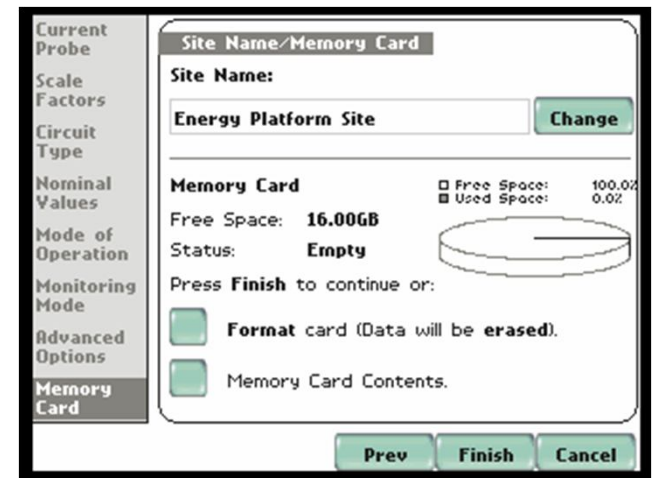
Current Probe
Scale Factors
Circuit Type
Nominal Values
Mode of Operation
Monitoring Mode
Advanced Options
Memory Card

Site Name/Memory Card

Site Name:

Energy Platform Site

Change

Memory Card

Free Space: 100.0%
Used Space: 0.0%

Free Space: 16.00GB
Status: Empty

Press Finish to continue or:

Format card (Data will be erased).

Memory Card Contents.

Prev
Finish
Cancel